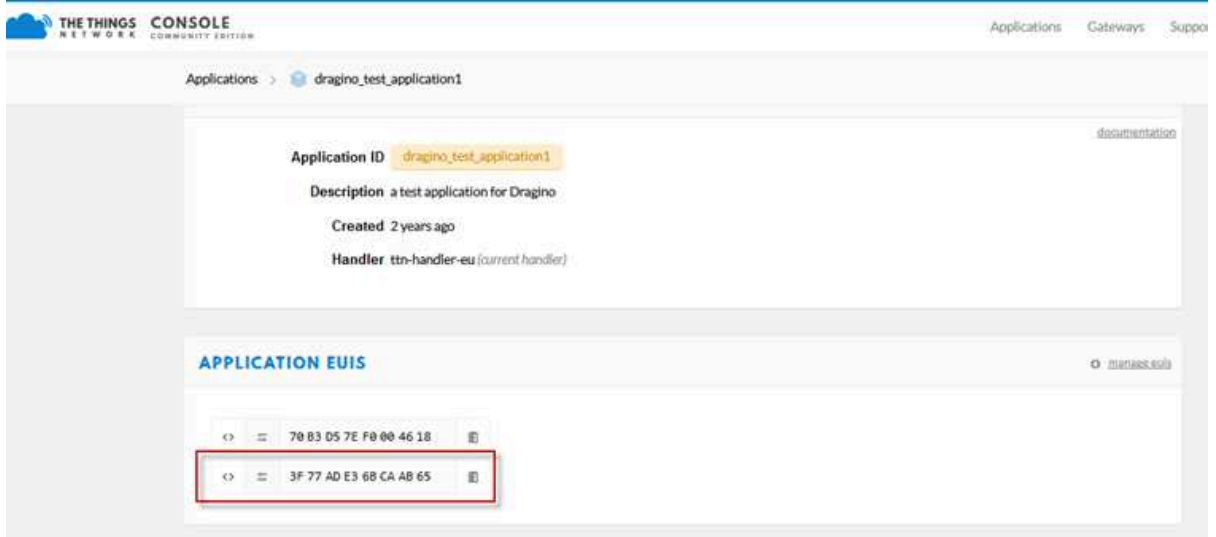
THE THINGS NETWORK CONSOLE COMMUNITY EDITION

Applications Gateways Suppo

Applications > dragino_test_application1

documentation

Application ID dragino_test_application1

Description a test application for Dragino

Created 2 years ago

Handler ttn-handler-eu (current handler)

APPLICATION EUIS

manage euis

<> ≡ 70 B3 D5 7E F0 00 46 18

<> ≡ 3F 77 AD E3 6B CA AB 65